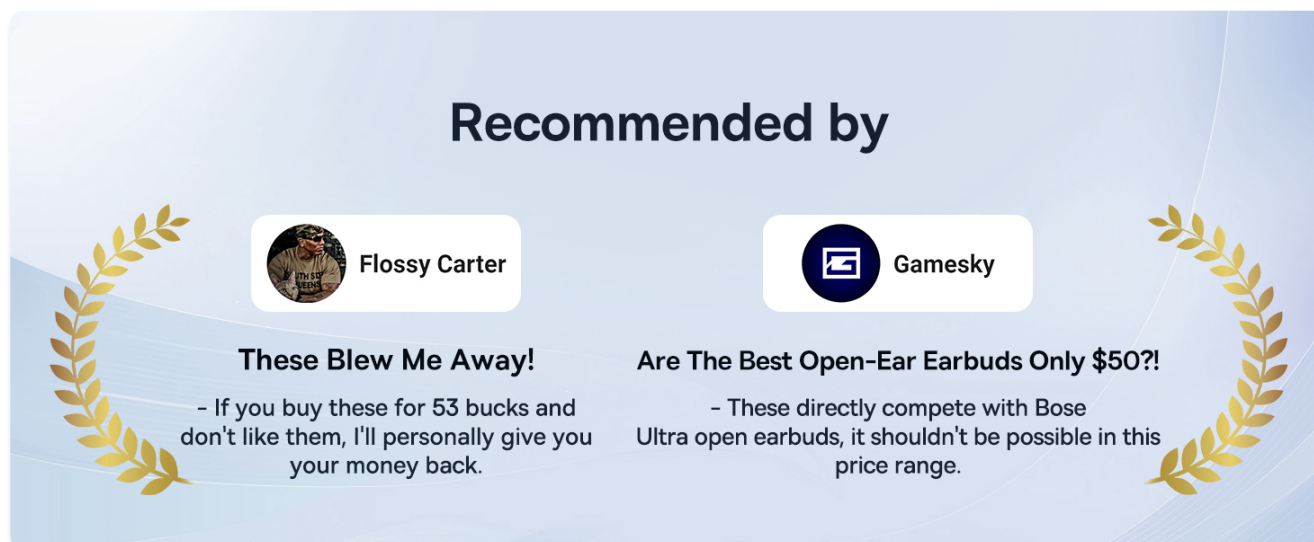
Recommended by

Flossy Carter

These Blew Me Away!

- If you buy these for 53 bucks and don't like them, I'll personally give you your money back.

Gamesky

Are The Best Open-Ear Earbuds Only $50?!

- These directly compete with Bose Ultra open earbuds, it shouldn't be possible in this price range.